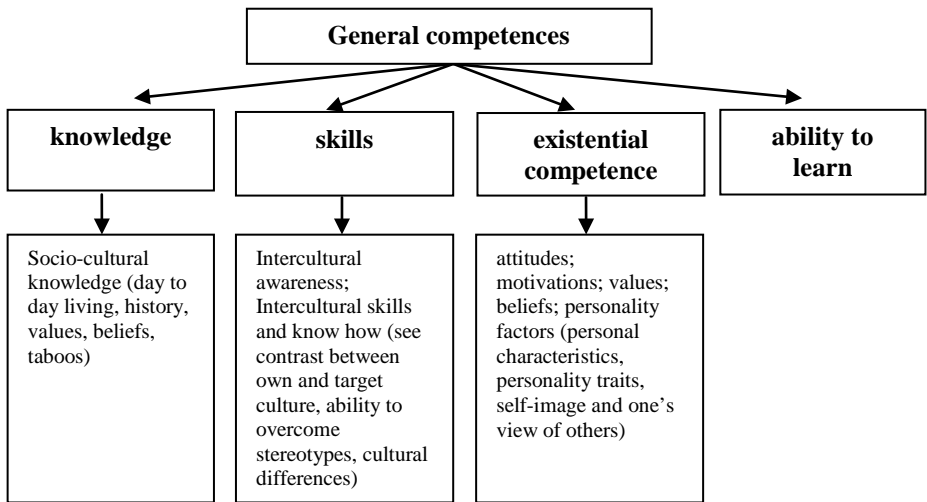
General competences

knowledge

skills

existential competence

ability to learn

Socio-cultural knowledge (day to day living, history, values, beliefs, taboos)

Intercultural awareness; Intercultural skills and know how (see contrast between own and target culture, ability to overcome stereotypes, cultural differences)

attitudes; motivations; values; beliefs; personality factors (personal characteristics, personality traits, self-image and one's view of others)